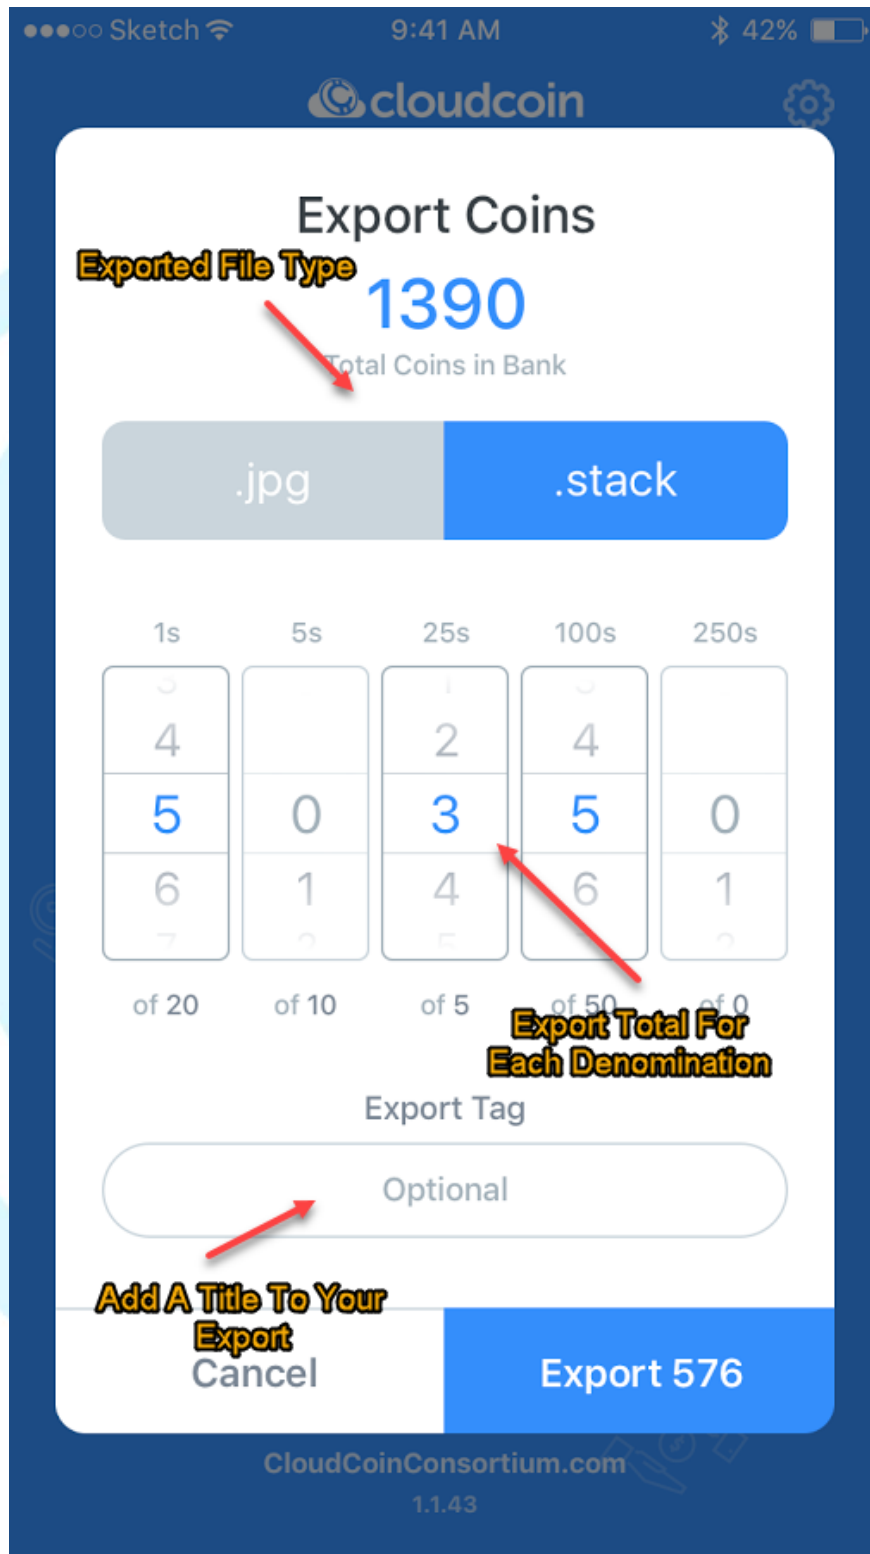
●●●○○ Sketch 9:41 AM 42%

cloudcoin

Export Coins

Exported File Type

1390

Total Coins in Bank

.jpg .stack

| 1s | 5s | 25s | 100s | 250s |
|---|---|---|---|---|
| 4 | | 2 | 4 | |
| 5 | 0 | 3 | 5 | 0 |
| 6 | 1 | 4 | 6 | 1 |
| of 20 | of 10 | of 5 | of 50 | of 0 |

Export Total For Each Denomination

Export Tag

Optional

Add A Title To Your Export

Cancel

Export 576

CloudCoinConsortium.com

1.1.43